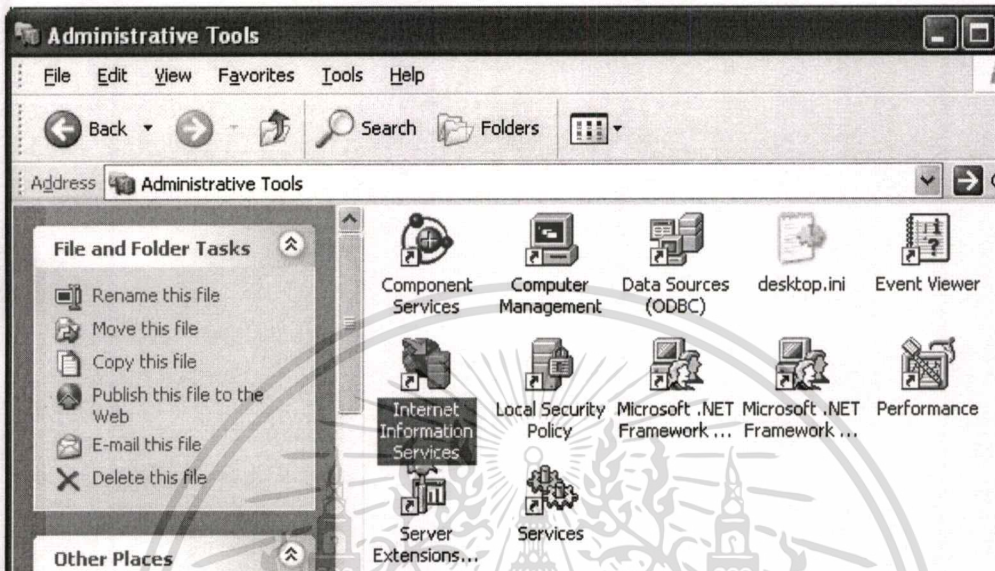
Administrative Tools

File Edit View Favorites Tools Help

Back Search Folders

Address Administrative Tools

File and Folder Tasks

Rename this file
Move this file
Copy this file
Publish this file to the Web
E-mail this file
Delete this file

Other Places

Component Services
Computer Management
Data Sources (ODBC)
desktop.ini
Event Viewer
Internet Information Services
Local Security Policy
Microsoft .NET Framework ...
Microsoft .NET Framework ...
Performance
Server Extensions...
Services